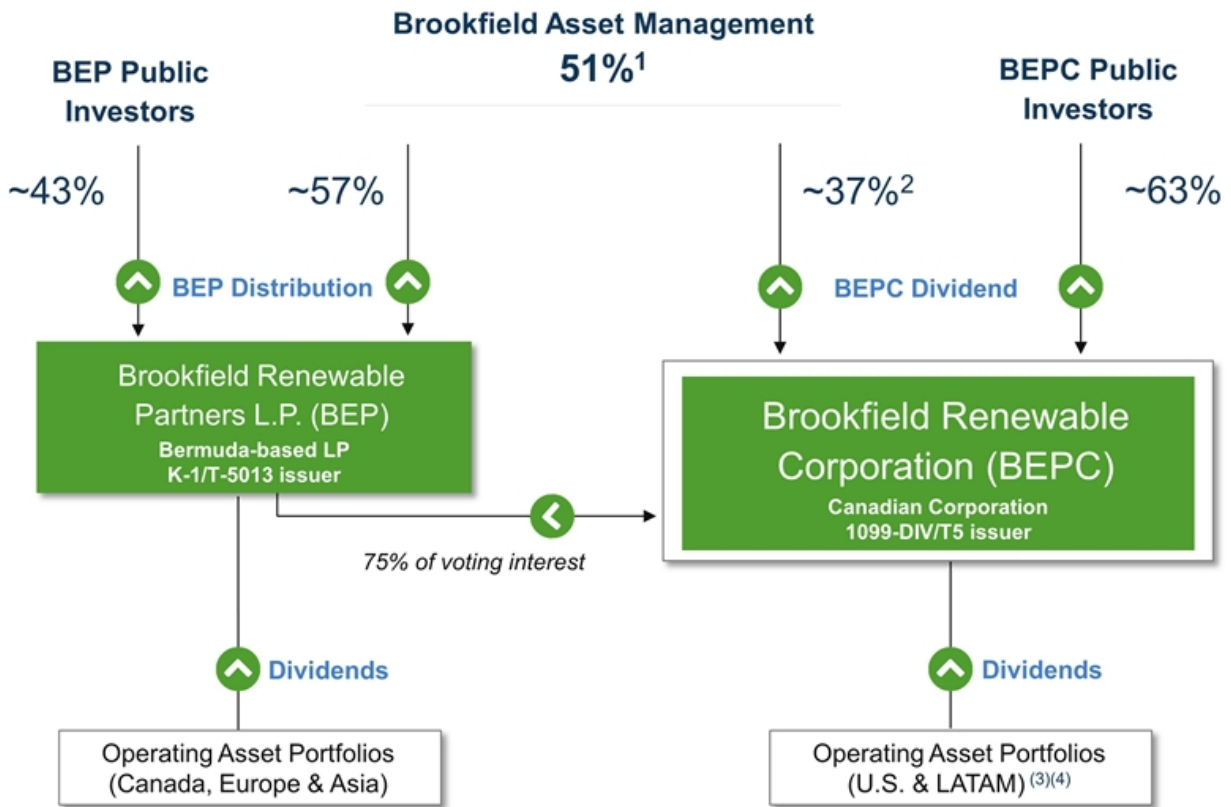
Brookfield Asset Management
51%$^1$

BEP Public Investors

BEPC Public Investors

~43%

~57%

~37%$^2$

~63%

BEP Distribution

BEPC Dividend

Brookfield Renewable Partners L.P. (BEP)
Bermuda-based LP
K-1/T-5013 issuer

Brookfield Renewable Corporation (BEPC)
Canadian Corporation
1099-DIV/T5 issuer

75% of voting interest

Dividends

Dividends

Operating Asset Portfolios (Canada, Europe & Asia)

Operating Asset Portfolios (U.S. & LATAM)$^{(3)(4)}$